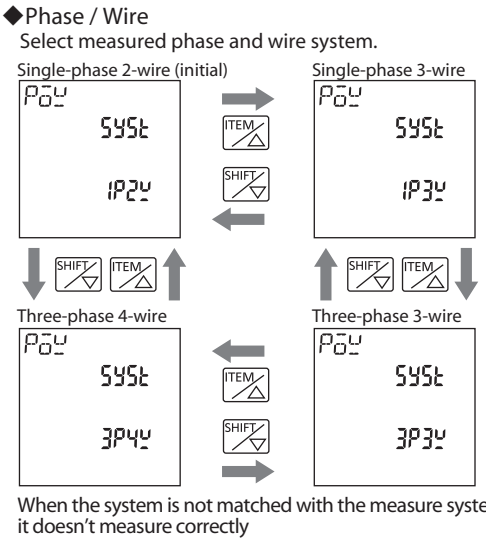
◆Phase / Wire
Select measured phase and wire system.

Single-phase 2-wire (initial)

PoU
SYSt
1P2U

ITEM
SHIFT

Single-phase 3-wire

PoU
SYSt
1P3U

SHIFT ITEM

SHIFT ITEM

Three-phase 4-wire

PoU
SYSt
3P4U

ITEM
SHIFT

Three-phase 3-wire

PoU
SYSt
3P3U

When the system is not matched with the measure syste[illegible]
it doesn't measure correctly